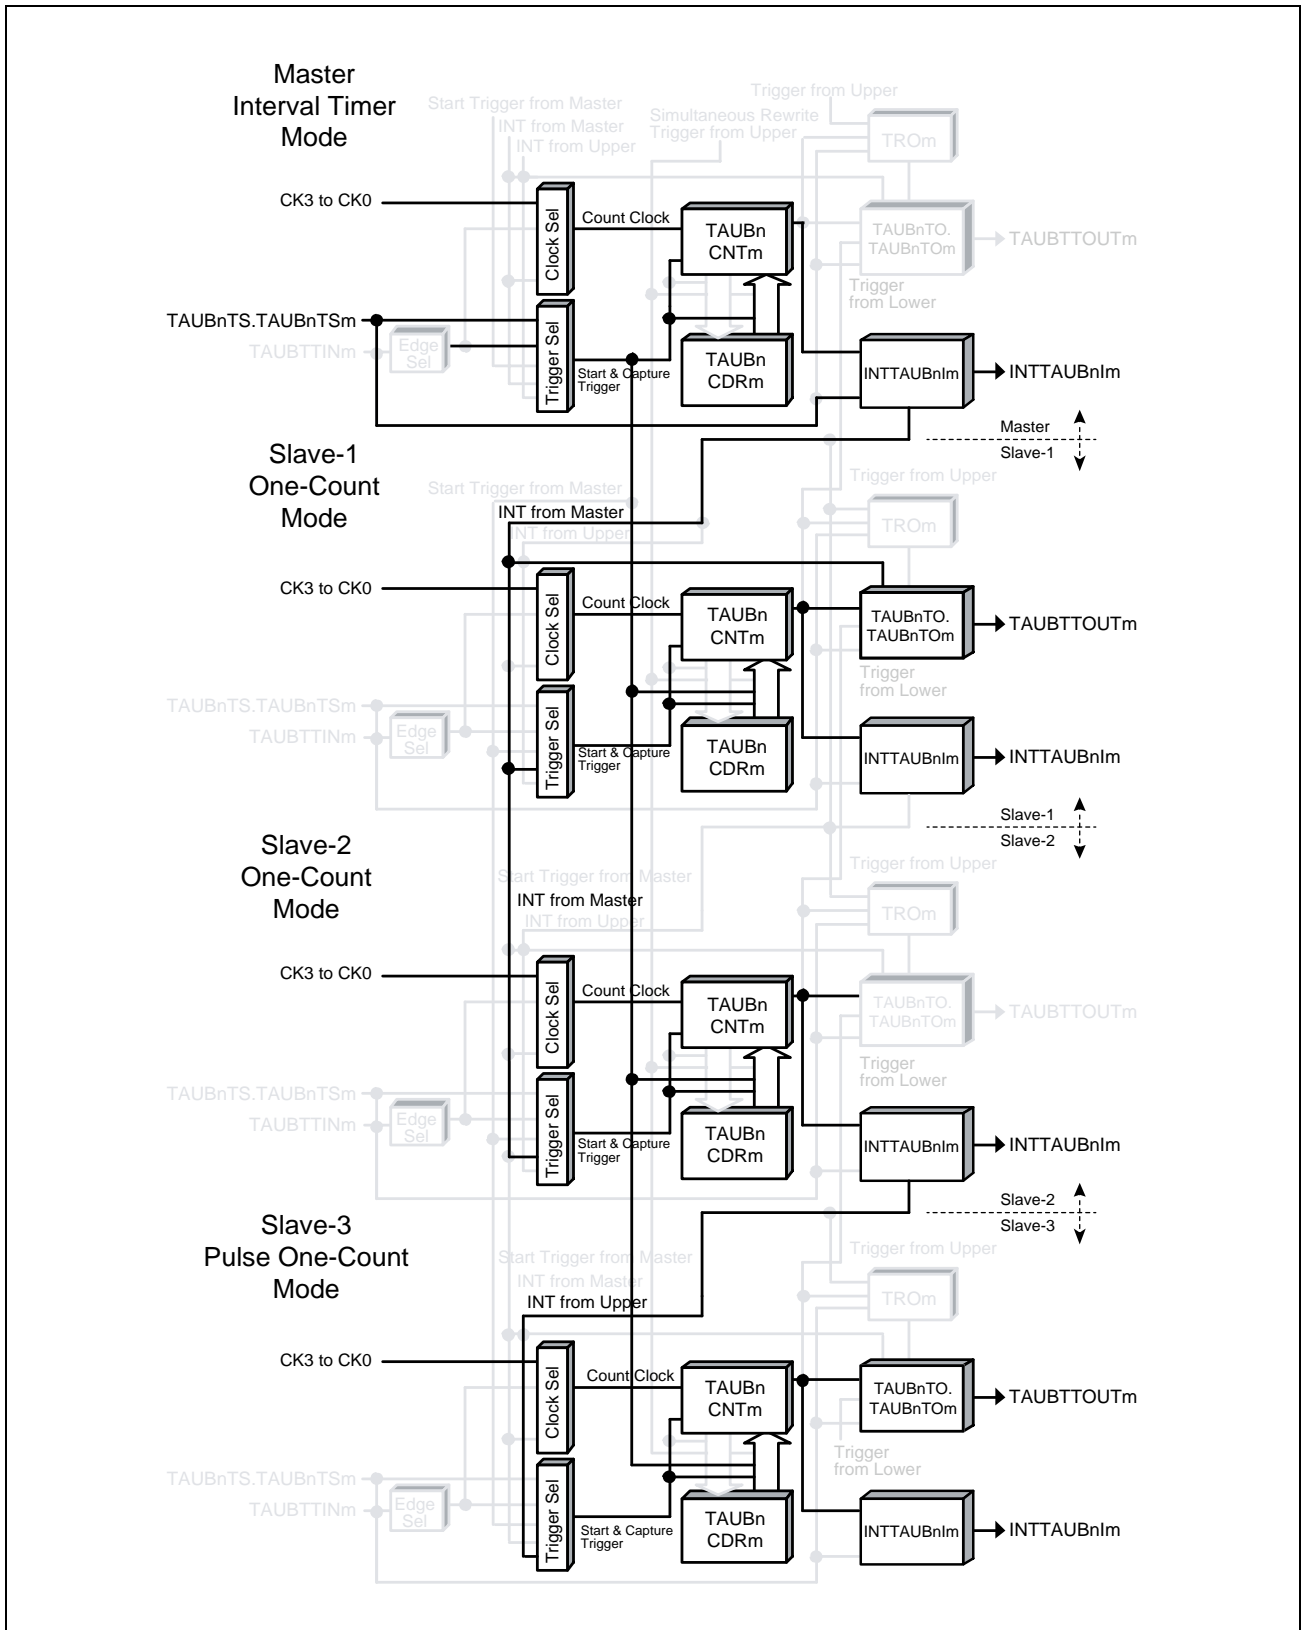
Master Interval Timer Mode

Start Trigger from Master
INT from Master
INT from Upper
Simultaneous Rewrite Trigger from Upper
Trigger from Upper
TROm
CK3 to CK0
Clock Sel
Count Clock
TAUBn CNTm
TAUBnTO. TAUBnTOm
TAUBTTOUTm
Trigger from Lower
TAUBnTS.TAUBnTSm
TAUBTTINm
Edge Sel
Trigger Sel
Start & Capture Trigger
TAUBn CDRm
INTTAUBnIm
INTTAUBnIm
Master
Slave-1

Slave-1 One-Count Mode

Start Trigger from Master
INT from Master
INT from Upper
Trigger from Upper
TROm
CK3 to CK0
Clock Sel
Count Clock
TAUBn CNTm
TAUBnTO. TAUBnTOm
TAUBTTOUTm
Trigger from Lower
TAUBnTS.TAUBnTSm
TAUBTTINm
Edge Sel
Trigger Sel
Start & Capture Trigger
TAUBn CDRm
INTTAUBnIm
INTTAUBnIm
Slave-1
Slave-2

Slave-2 One-Count Mode

Start Trigger from Master
INT from Master
INT from Upper
Trigger from Upper
TROm
CK3 to CK0
Clock Sel
Count Clock
TAUBn CNTm
TAUBnTO. TAUBnTOm
TAUBTTOUTm
Trigger from Lower
TAUBnTS.TAUBnTSm
TAUBTTINm
Edge Sel
Trigger Sel
Start & Capture Trigger
TAUBn CDRm
INTTAUBnIm
INTTAUBnIm
Slave-2
Slave-3

Slave-3 Pulse One-Count Mode

Start Trigger from Master
INT from Master
INT from Upper
Trigger from Upper
TROm
CK3 to CK0
Clock Sel
Count Clock
TAUBn CNTm
TAUBnTO. TAUBnTOm
TAUBTTOUTm
Trigger from Lower
TAUBnTS.TAUBnTSm
TAUBTTINm
Edge Sel
Trigger Sel
Start & Capture Trigger
TAUBn CDRm
INTTAUBnIm
INTTAUBnIm